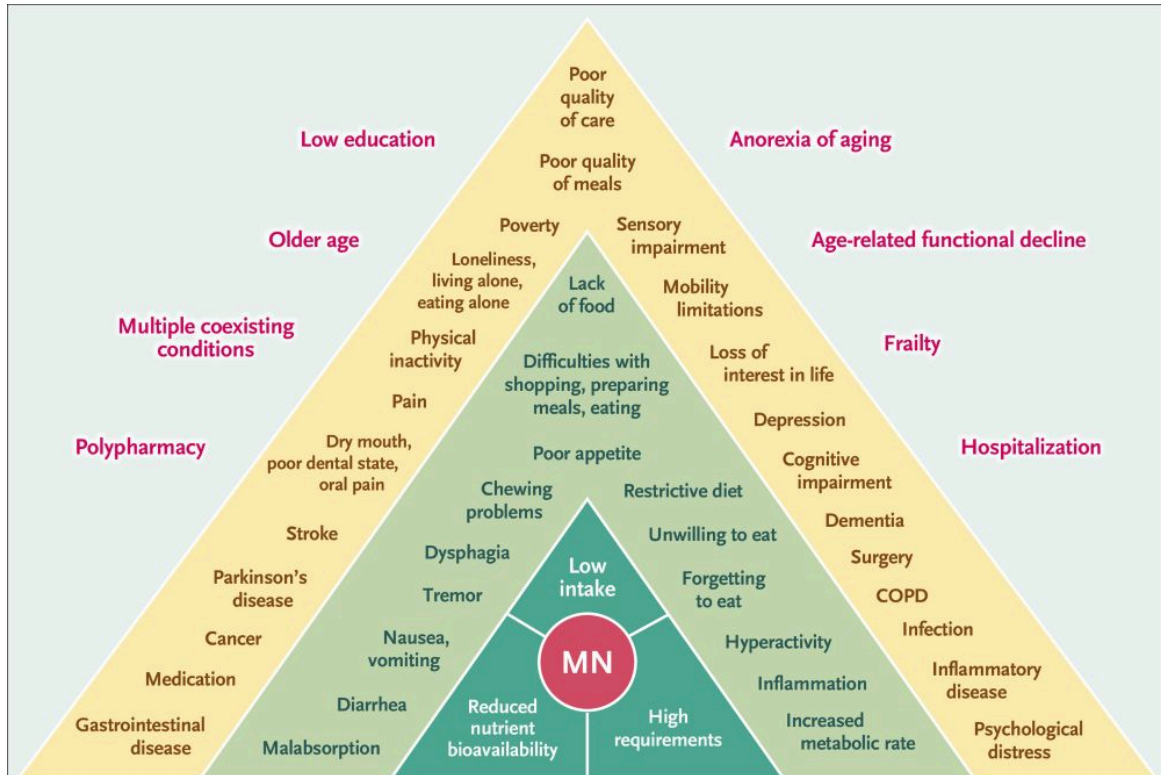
Poor quality of care

Low education

Anorexia of aging

Poor quality of meals

Poverty

Sensory impairment

Older age

Age-related functional decline

Loneliness, living alone, eating alone

Lack of food

Mobility limitations

Multiple coexisting conditions

Physical inactivity

Frailty

Difficulties with shopping, preparing meals, eating

Loss of interest in life

Pain

Depression

Polypharmacy

Dry mouth, poor dental state, oral pain

Poor appetite

Hospitalization

Cognitive impairment

Chewing problems

Restrictive diet

Stroke

Dementia

Unwilling to eat

Dysphagia

Surgery

Parkinson's disease

Low intake

Forgetting to eat

Tremor

COPD

Cancer

Infection

Nausea, vomiting

MN

Hyperactivity

Medication

Inflammatory disease

Inflammation

Diarrhea

Gastrointestinal disease

Reduced nutrient bioavailability

High requirements

Increased metabolic rate

Psychological distress

Malabsorption